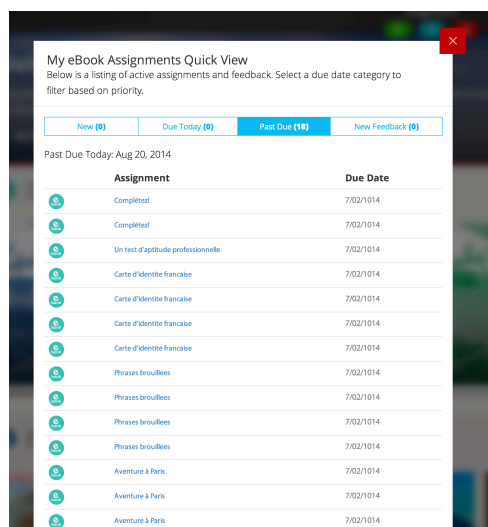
My eBook Assignments Quick View
Below is a listing of active assignments and feedback. Select a due date category to filter based on priority.

New **(0)** | Due Today **(0)** | Past Due **(18)** | New Feedback **(0)**

Past Due Today: Aug 20, 2014

| | Assignment | Due Date |
|---|---|---|
| eBook | Complétez! | 7/02/1014 |
| eBook | Complétez! | 7/02/1014 |
| eBook | Un test d'aptitude professionnelle | 7/02/1014 |
| eBook | Carte d'identite francaise | 7/02/1014 |
| eBook | Carte d'identite francaise | 7/02/1014 |
| eBook | Carte d'identite francaise | 7/02/1014 |
| eBook | Carte d'identite francaise | 7/02/1014 |
| eBook | Phrases brouillees | 7/02/1014 |
| eBook | Phrases brouillees | 7/02/1014 |
| eBook | Phrases brouillees | 7/02/1014 |
| eBook | Phrases brouillees | 7/02/1014 |
| eBook | Aventure à Paris | 7/02/1014 |
| eBook | Aventure à Paris | 7/02/1014 |
| eBook | Aventure à Paris | 7/02/1014 |